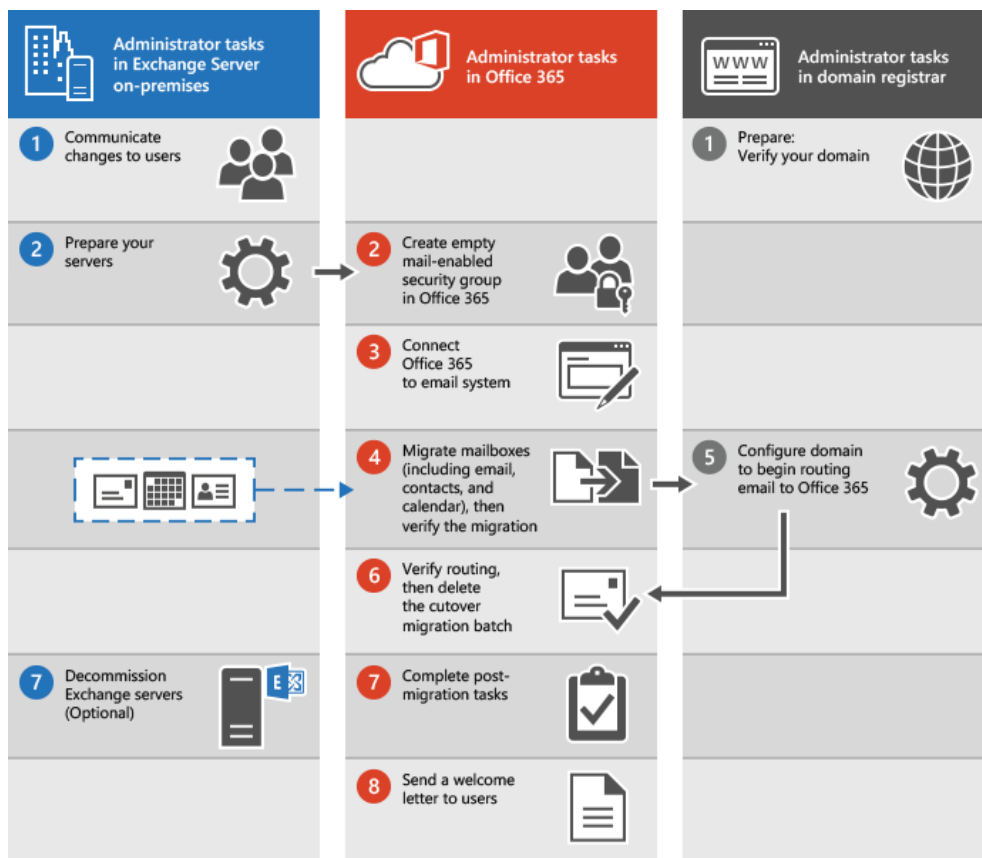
Administrator tasks in Exchange Server on-premises

1 Communicate changes to users

2 Prepare your servers

7 Decommission Exchange servers (Optional)

Administrator tasks in Office 365

2 Create empty mail-enabled security group in Office 365

3 Connect Office 365 to email system

4 Migrate mailboxes (including email, contacts, and calendar), then verify the migration

6 Verify routing, then delete the cutover migration batch

7 Complete post-migration tasks

8 Send a welcome letter to users

WWW

Administrator tasks in domain registrar

1 Prepare: Verify your domain

5 Configure domain to begin routing email to Office 365